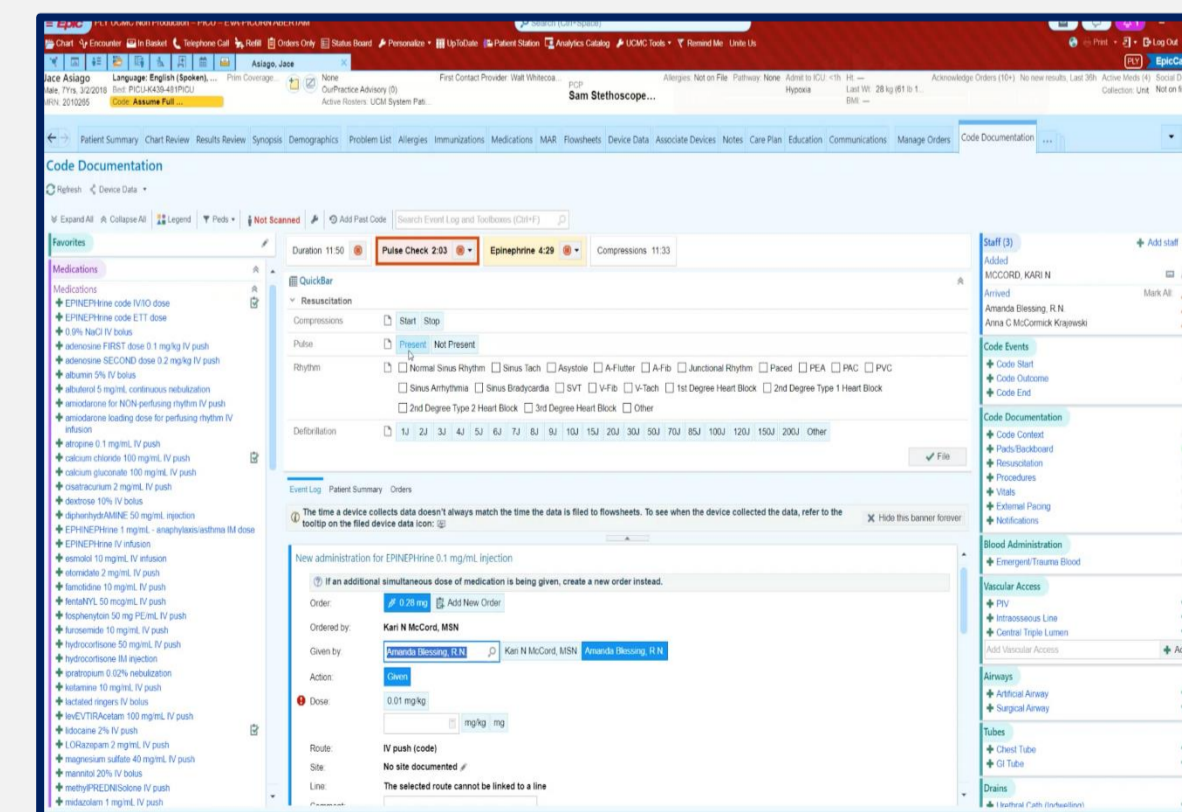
Epic PLY UCMC Non Production – PICU – EVA PICUHN ABERTAM
Search (Ctrl+Space)
Chart Encounter In Basket Telephone Call Refill Orders Only Status Board Personalize UpToDate Patient Station Analytics Catalog UCMC Tools Remind Me Unite Us
Print Log Out
Asiago, Jace
Jace Asiago Language: English (Spoken), ... Prim Coverage... None
Male, 7Yrs, 3/2/2018 Bed: PICU-K439-481PICU OurPractice Advisory (0)
MRN: 2010265 Code: Assume Full ... Active Rosters: UCM System Pati...
First Contact Provider: Walt Whitecoa... PCP Sam Stethoscope...
Allergies: Not on File Pathway: None Admit to ICU: <1h Ht: — Hypoxia Last Wt: 28 kg (61 lb 1... BMI: —
Acknowledge Orders (10+) No new results, Last 36h Active Meds (4) Social D... Collection: Unit Not on fi...
Patient Summary Chart Review Results Review Synopsis Demographics Problem List Allergies Immunizations Medications MAR Flowsheets Device Data Associate Devices Notes Care Plan Education Communications Manage Orders Code Documentation ...

Code Documentation
Refresh Device Data
Expand All Collapse All Legend Peds Not Scanned Add Past Code Search Event Log and Toolboxes (Ctrl+F)

Favorites
Medications
Medications
EPINEPHrine code IV/IO dose
EPINEPHrine code ETT dose
0.9% NaCl IV bolus
adenosine FIRST dose 0.1 mg/kg IV push
adenosine SECOND dose 0.2 mg/kg IV push
albumin 5% IV bolus
albuterol 5 mg/mL continuous nebulization
amiodarone for NON-perfusing rhythm IV push
amiodarone loading dose for perfusing rhythm IV infusion
atropine 0.1 mg/mL IV push
calcium chloride 100 mg/mL IV push
calcium gluconate 100 mg/mL IV push
cisatracurium 2 mg/mL IV push
dextrose 10% IV bolus
diphenhydrAMINE 50 mg/mL injection
EPHINEPHrine 1 mg/mL - anaphylaxis/asthma IM dose
EPINEPHrine IV infusion
esmolol 10 mg/mL IV infusion
etomidate 2 mg/mL IV push
famotidine 10 mg/mL IV push
fentaNYL 50 mcg/mL IV push
fosphenytoin 50 mg PE/mL IV push
furosemide 10 mg/mL IV push
hydrocortisone 50 mg/mL IV push
hydrocortisone IM injection
ipratropium 0.02% nebulization
ketamine 10 mg/mL IV push
lactated ringers IV bolus
levETIRAcetam 100 mg/mL IV push
lidocaine 2% IV push
LORazepam 2 mg/mL IV push
magnesium sulfate 40 mg/mL IV push
mannitol 20% IV bolus
methylPREDNISolone IV push
midazolam 1 mg/mL IV push

Duration 11:50 Pulse Check 2:03 Epinephrine 4:29 Compressions 11:33
QuickBar
Resuscitation
Compressions Start Stop
Pulse Present Not Present
Rhythm Normal Sinus Rhythm Sinus Tach Asystole A-Flutter A-Fib Junctional Rhythm Paced PEA PAC PVC Sinus Arrhythmia Sinus Bradycardia SVT V-Fib V-Tach 1st Degree Heart Block 2nd Degree Type 1 Heart Block 2nd Degree Type 2 Heart Block 3rd Degree Heart Block Other
Defibrillation 1J 2J 3J 4J 5J 6J 7J 8J 9J 10J 15J 20J 30J 50J 70J 85J 100J 120J 150J 200J Other
File
Event Log Patient Summary Orders
The time a device collects data doesn't always match the time the data is filed to flowsheets. To see when the device collected the data, refer to the tooltip on the filed device data icon:
Hide this banner forever
New administration for EPINEPHrine 0.1 mg/mL injection
If an additional simultaneous dose of medication is being given, create a new order instead.
Order: 0.28 mg Add New Order
Ordered by: Kari N McCord, MSN
Given by: Amanda Blessing, R.N. Kari N McCord, MSN Amanda Blessing, R.N.
Action: Given
Dose: 0.01 mg/kg
mg/kg mg
Route: IV push (code)
Site: No site documented
Line: The selected route cannot be linked to a line
Comment:

Staff (3) Add staff
Added
MCCORD, KARI N
Arrived Mark All
Amanda Blessing, R.N.
Anna C McCormick Krajewski
Code Events
Code Start
Code Outcome
Code End
Code Documentation
Code Context
Pads/Backboard
Resuscitation
Procedures
Vitals
External Pacing
Notifications
Blood Administration
Emergent/Trauma Blood
Vascular Access
PIV
Intraosseous Line
Central Triple Lumen
Add Vascular Access
Airways
Artificial Airway
Surgical Airway
Tubes
Chest Tube
GI Tube
Drains
Urethral Cath (Indwelling)